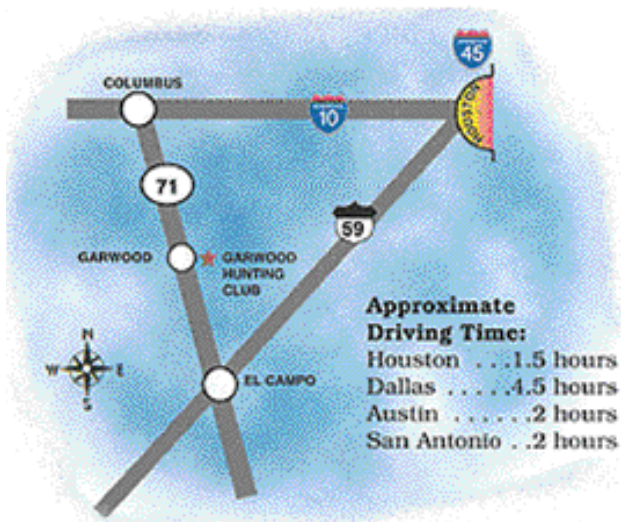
45

COLUMBUS

10

HOUSTON

71

59

GARWOOD

GARWOOD HUNTING CLUB

N
W E
S

EL CAMPO

Approximate Driving Time:
Houston . . .1.5 hours
Dallas . . . . .4.5 hours
Austin . . . . . .2 hours
San Antonio . .2 hours